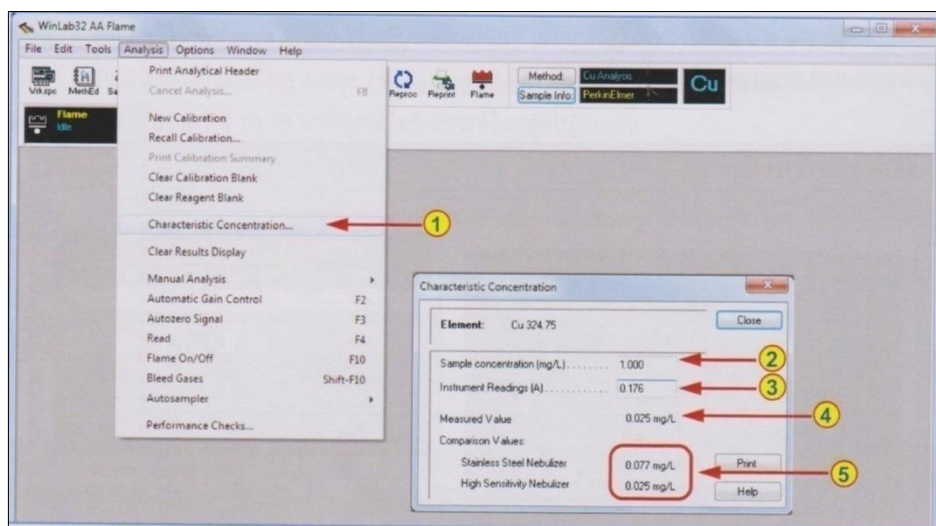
WinLab32 AA Flame

File Edit Tools Analysis Options Window Help

Wkspc MethEd Sa

Flame
Idle

Print Analytical Header
Cancel Analysis... F8
New Calibration
Recall Calibration...
Print Calibration Summary
Clear Calibration Blank
Clear Reagent Blank
Characteristic Concentration...
Clear Results Display
Manual Analysis
Automatic Gain Control F2
Autozero Signal F3
Read F4
Flame On/Off F10
Bleed Gases Shift-F10
Autosampler
Performance Checks...

Reproc Reprint Flame

Method: Cu Analysis
Sample Info: PerkinElmer
Cu

1

Characteristic Concentration

Element: Cu 324.75
Close

Sample concentration (mg/L) ........ 1.000
2
Instrument Readings (A) ........... 0.176
3
Measured Value 0.025 mg/L
4
Comparison Values:
Stainless Steel Nebulizer 0.077 mg/L
Print
High Sensitivity Nebulizer 0.025 mg/L
Help
5